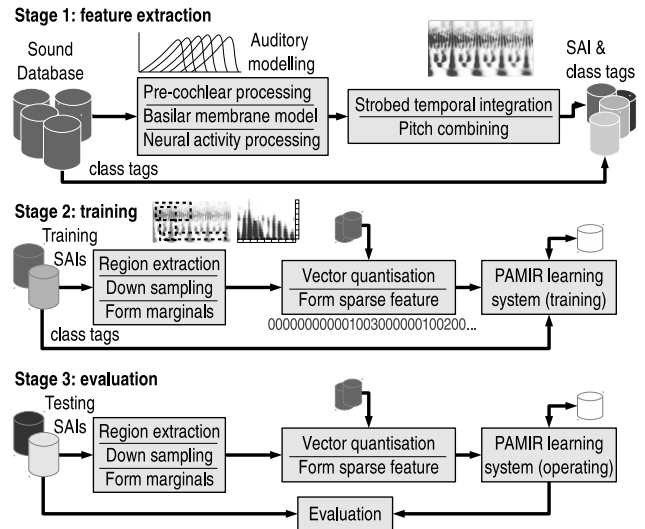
Stage 1: feature extraction

Sound Database

Auditory modelling

Pre-cochlear processing
Basilar membrane model
Neural activity processing

Strobed temporal integration
Pitch combining

SAI & class tags

class tags

Stage 2: training

Training SAIs

Region extraction
Down sampling
Form marginals

Vector quantisation
Form sparse feature

000000000001003000000100200...

PAMIR learning system (training)

class tags

Stage 3: evaluation

Testing SAIs

Region extraction
Down sampling
Form marginals

Vector quantisation
Form sparse feature

PAMIR learning system (operating)

Evaluation